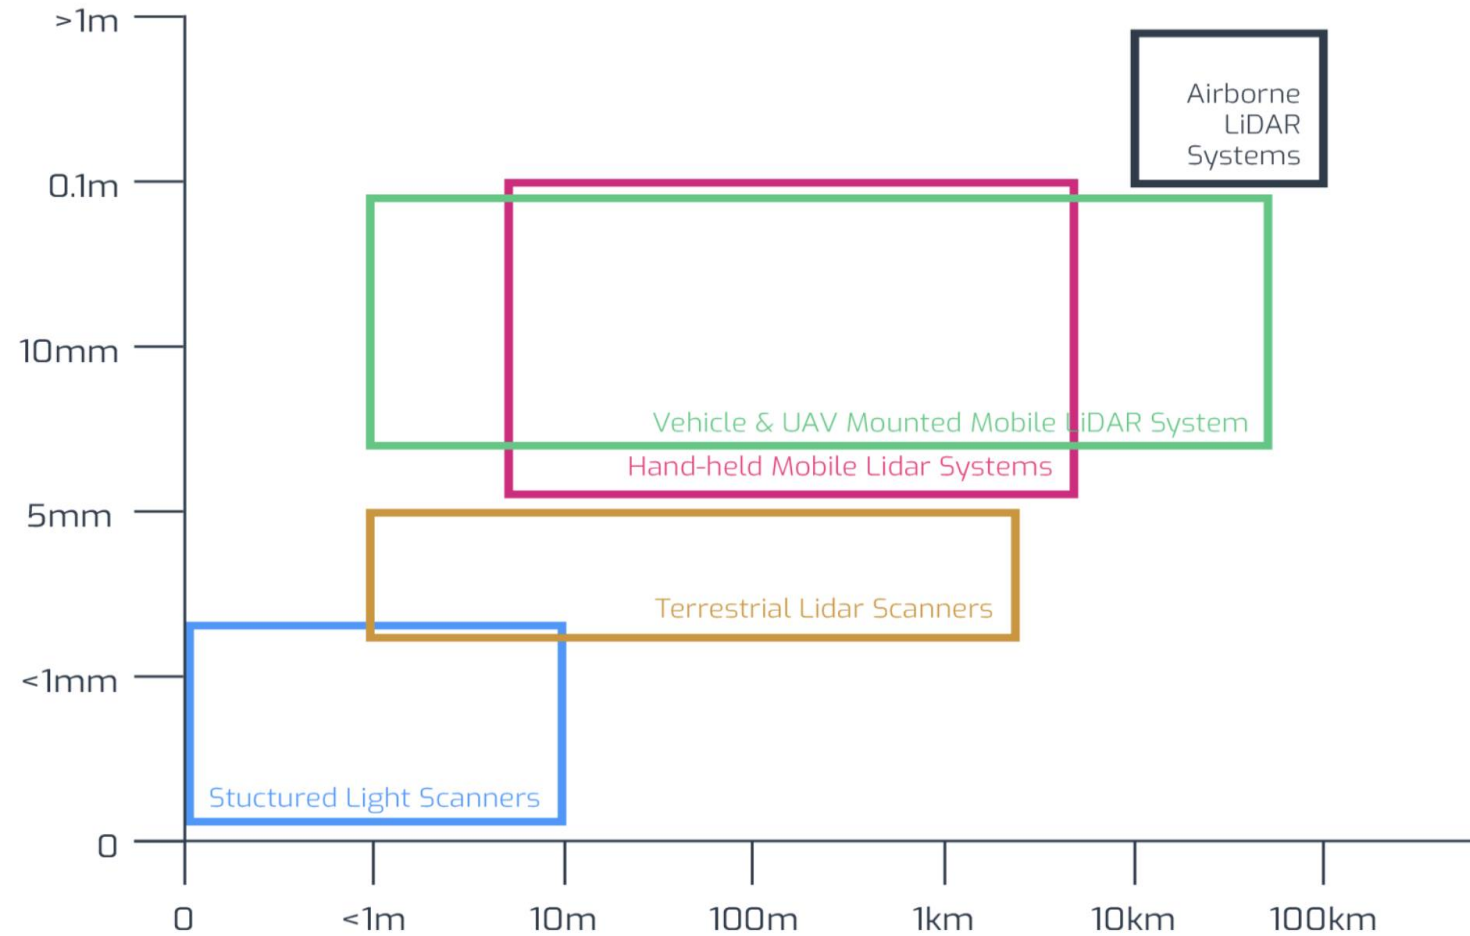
>1m
0.1m
10mm
5mm
<1mm
0

Airborne LiDAR Systems

Vehicle & UAV Mounted Mobile LiDAR System

Hand-held Mobile Lidar Systems

Terrestrial Lidar Scanners

Stuctured Light Scanners

0
<1m
10m
100m
1km
10km
100km